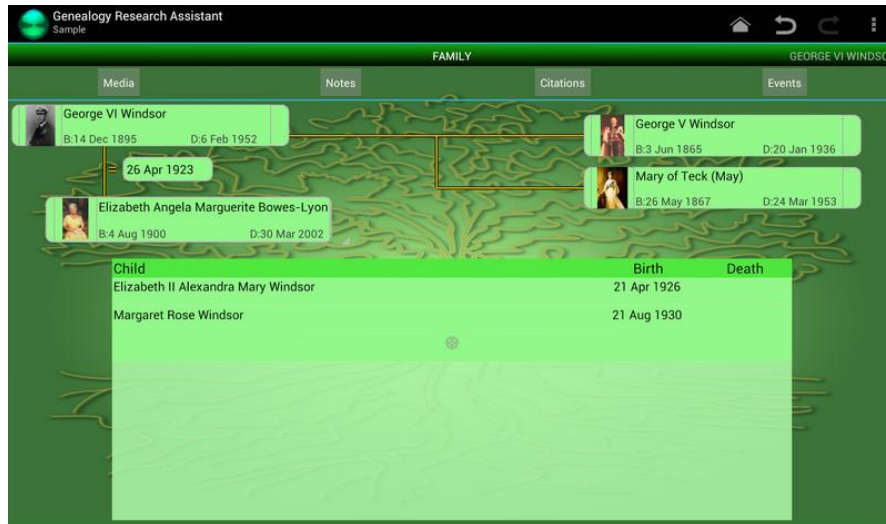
Genealogy Research Assistant
Sample

FAMILY

GEORGE VI WINDSC

Media

Notes

Citations

Events

George VI Windsor
B:14 Dec 1895 D:6 Feb 1952

26 Apr 1923

Elizabeth Angela Marguerite Bowes-Lyon
B:4 Aug 1900 D:30 Mar 2002

George V Windsor
B:3 Jun 1865 D:20 Jan 1936

Mary of Teck (May)
B:26 May 1867 D:24 Mar 1953

| Child | Birth | Death |
|---|---|---|
| Elizabeth II Alexandra Mary Windsor | 21 Apr 1926 | |
| Margaret Rose Windsor | 21 Aug 1930 | |